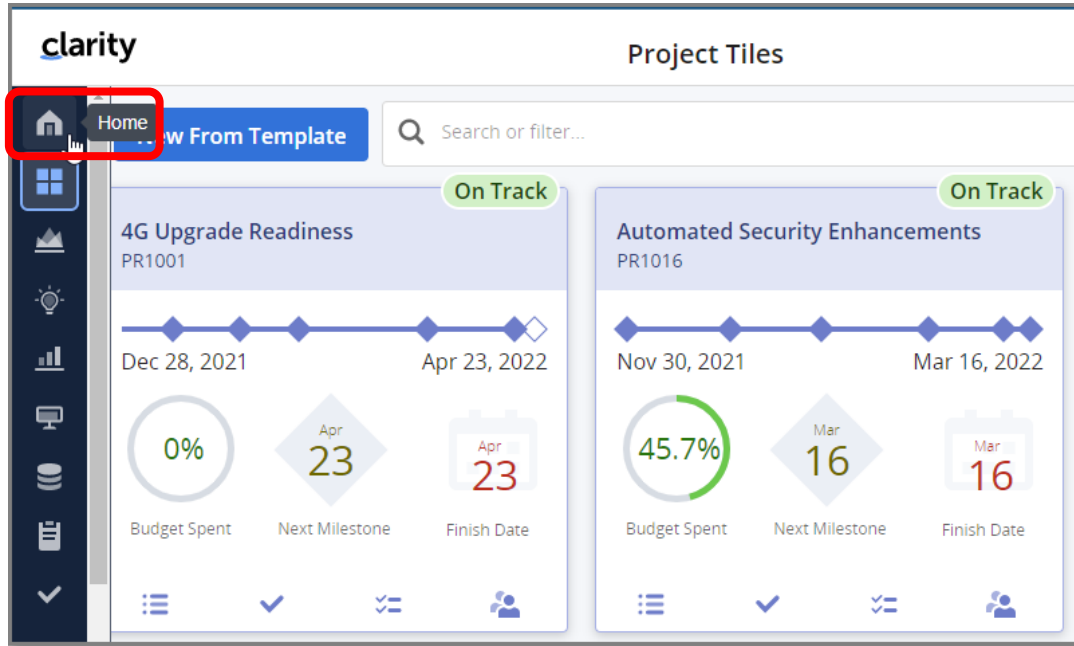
clarity

Project Tiles

Home

New From Template

Search or filter...

On Track

4G Upgrade Readiness
PR1001

Dec 28, 2021
Apr 23, 2022

0%
Budget Spent

Apr
23
Next Milestone

Apr
23
Finish Date

On Track

Automated Security Enhancements
PR1016

Nov 30, 2021
Mar 16, 2022

45.7%
Budget Spent

Mar
16
Next Milestone

Mar
16
Finish Date